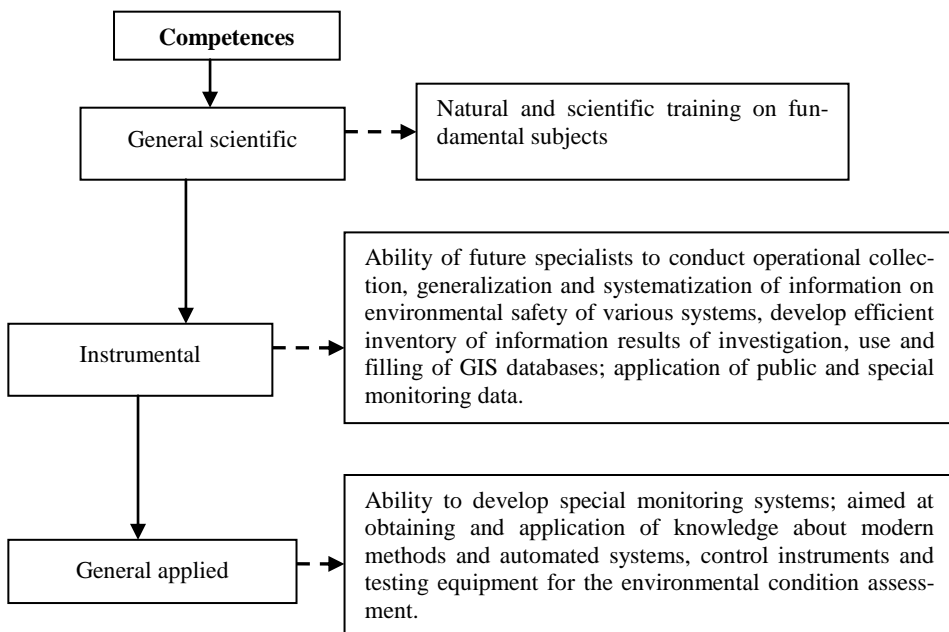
**Competences**

General scientific

Natural and scientific training on fundamental subjects

Instrumental

Ability of future specialists to conduct operational collection, generalization and systematization of information on environmental safety of various systems, develop efficient inventory of information results of investigation, use and filling of GIS databases; application of public and special monitoring data.

General applied

Ability to develop special monitoring systems; aimed at obtaining and application of knowledge about modern methods and automated systems, control instruments and testing equipment for the environmental condition assessment.